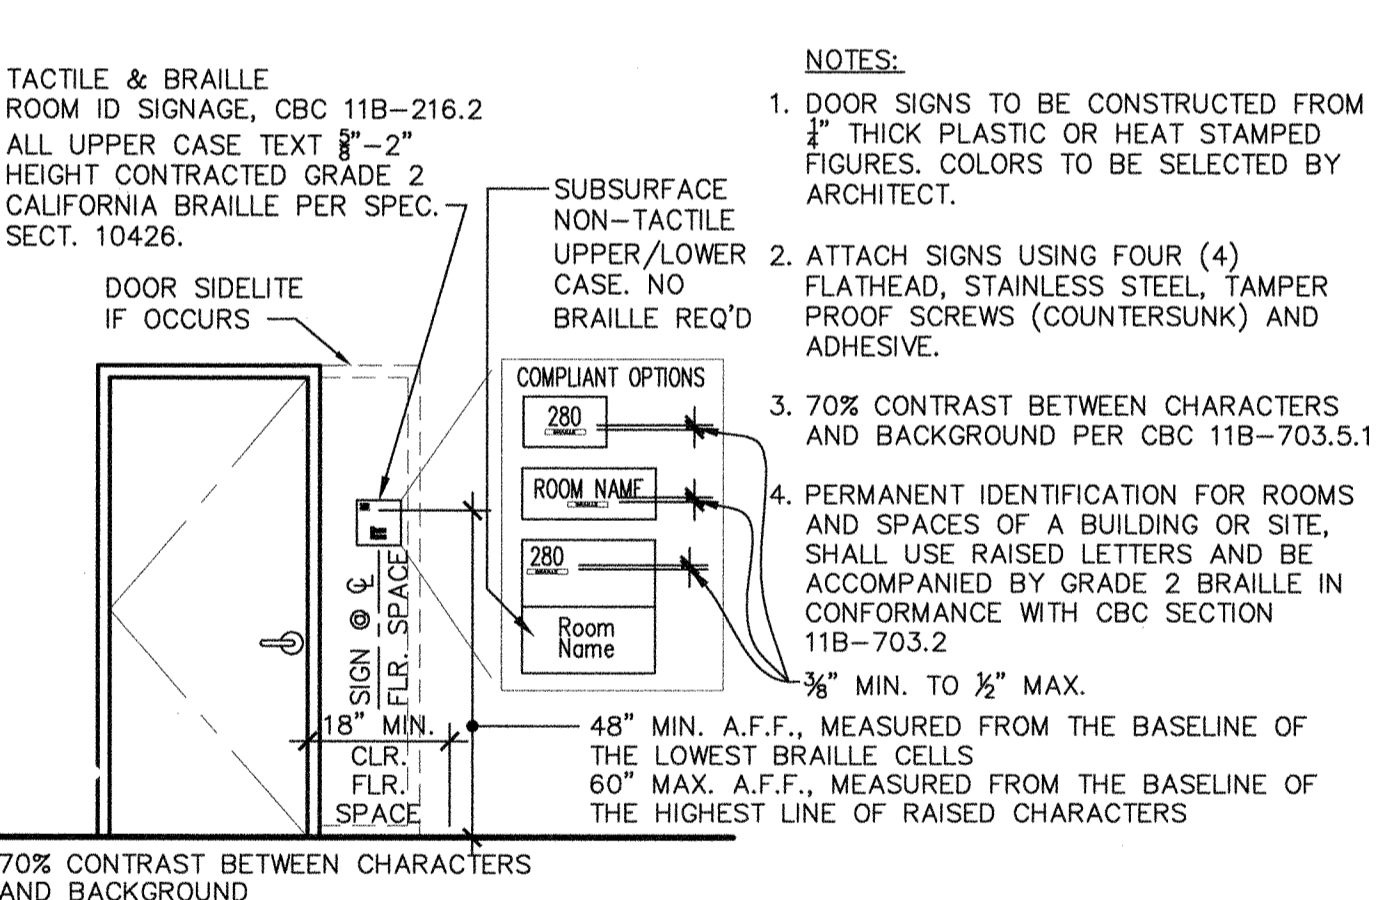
TACTILE & BRAILLE ROOM ID SIGNAGE, CBC 11B–216.2 ALL UPPER CASE TEXT $\frac{5}{8}$"–2" HEIGHT CONTRACTED GRADE 2 CALIFORNIA BRAILLE PER SPEC. SECT. 10426.

DOOR SIDELITE IF OCCURS

SUBSURFACE NON–TACTILE UPPER/LOWER CASE. NO BRAILLE REQ'D

COMPLIANT OPTIONS

280

ROOM NAME

280

Room Name

SIGN @ ℄ FLR. SPACE

18" MIN.

CLR. FLR. SPACE

NOTES:

1. DOOR SIGNS TO BE CONSTRUCTED FROM $\frac{1}{4}$" THICK PLASTIC OR HEAT STAMPED FIGURES. COLORS TO BE SELECTED BY ARCHITECT.

2. ATTACH SIGNS USING FOUR (4) FLATHEAD, STAINLESS STEEL, TAMPER PROOF SCREWS (COUNTERSUNK) AND ADHESIVE.

3. 70% CONTRAST BETWEEN CHARACTERS AND BACKGROUND PER CBC 11B–703.5.1

4. PERMANENT IDENTIFICATION FOR ROOMS AND SPACES OF A BUILDING OR SITE, SHALL USE RAISED LETTERS AND BE ACCOMPANIED BY GRADE 2 BRAILLE IN CONFORMANCE WITH CBC SECTION 11B–703.2

$\frac{3}{8}$" MIN. TO $\frac{1}{2}$" MAX.

48" MIN. A.F.F., MEASURED FROM THE BASELINE OF THE LOWEST BRAILLE CELLS
60" MAX. A.F.F., MEASURED FROM THE BASELINE OF THE HIGHEST LINE OF RAISED CHARACTERS

70% CONTRAST BETWEEN CHARACTERS AND BACKGROUND